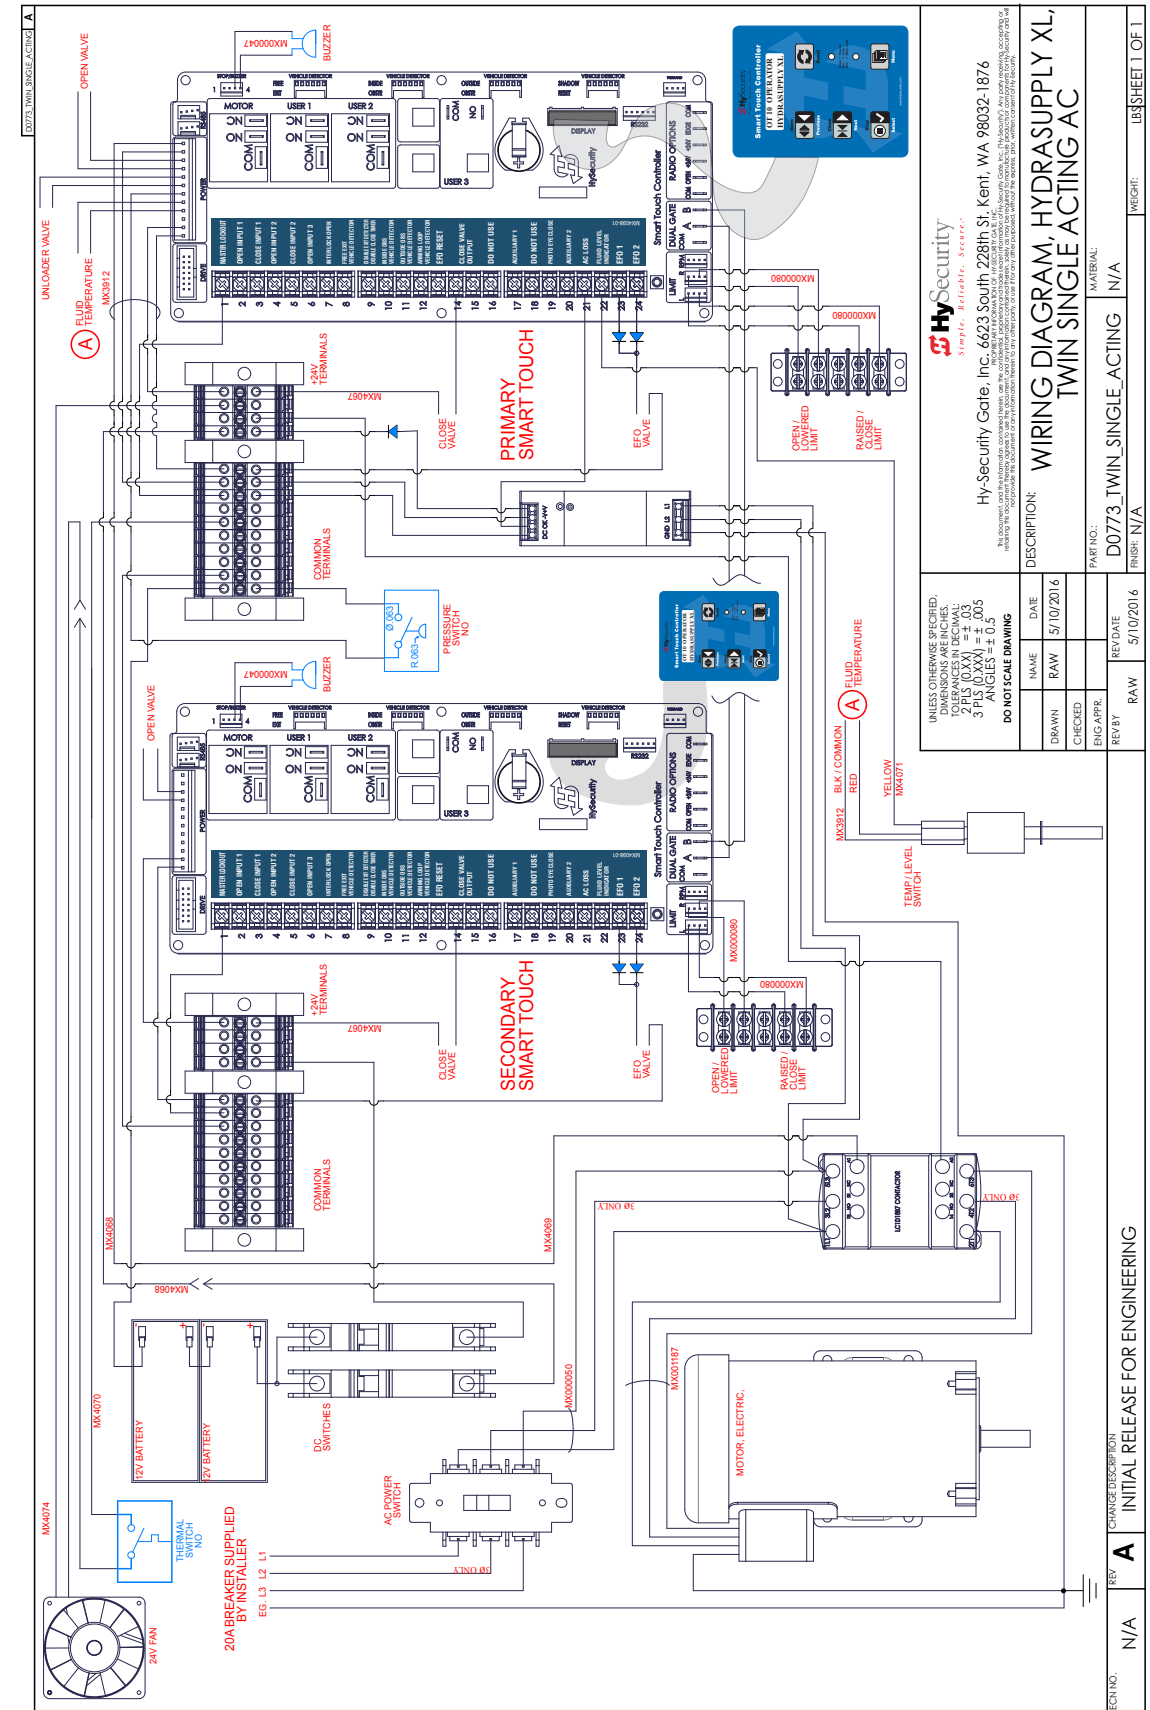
D0773_TWIN_SINGLE_ACTING A

OPEN VALVE
MX000047
BUZZER
UNLOADER VALVE
FLUID TEMPERATURE MX3912
A

MOTOR
USER 1
USER 2
ON
ON
COM
USER 3
DISPLAY
RS232
Smart Touch Controller
DUAL GATE COM
RADIO OPTIONS
LIMIT
POWER
DRIVE
MASTER LOCKOUT
OPEN INPUT 1
CLOSE INPUT 1
CLOSE INPUT 2
OPEN INPUT 2
OPEN INPUT 3
INTERLOCK OPEN
EFO RESET
CLOSE VALVE OUTPUT
DO NOT USE
AUXILIARY 1
DO NOT USE
PHOTO EYE CLOSE
AUXILIARY 2
AC LOSS
FLUID LEVEL INDICATOR
EFO 1
EFO 2
1 2 3 4 5 6 7 8 9 10 11 12 13 14 15 16 17 18 19 20 21 22 23 24

MX000080
MX000080
+24V TERMINALS
MX4067
CLOSE VALVE
PRIMARY SMART TOUCH
EFO VALVE
OPEN / LOWERED LIMIT
RAISED / CLOSE LIMIT
COMMON TERMINALS
PRESSURE SWITCH NO
Smart Touch Controller
HYDRASUPPLY XL

MX000047
BUZZER
OPEN VALVE
+24V TERMINALS
MX4067
CLOSE VALVE
SECONDARY SMART TOUCH
EFO VALVE
MX000080
MX000080
OPEN / LOWERED LIMIT
RAISED / CLOSE LIMIT
COMMON TERMINALS
FLUID TEMPERATURE
A
BLK / COMMON
RED
YELLOW MX4071
MX3912
TEMP / LEVEL SWITCH

MX4068
MX4069
MX4068
3Ø ONLY
3Ø ONLY
CONTACTOR
12V BATTERY
12V BATTERY
MX4070
DC SWITCHES
MX000050
MX001187
MOTOR, ELECTRIC,
AC POWER SWITCH
MX4074
THERMAL SWITCH NO
20A BREAKER SUPPLIED BY INSTALLER
EG L3 L2 L1
3Ø ONLY
24V FAN

Hy Security
Simple. Reliable. Secure.
Hy-Security Gate, Inc. 6623 South 228th St. Kent, WA 98032-1876
UNLESS OTHERWISE SPECIFIED: DIMENSIONS ARE INCHES. TOLERANCES IN DECIMAL: 2 PLS (0.XX) = ± .03 3 PLS (0.XXX) = ± .005 ANGLES = ± 0.5
DO NOT SCALE DRAWING
| | NAME | DATE |
|---|---|---|
| DRAWN | RAW | 5/10/2016 |
| CHECKED | | |
| ENG APPR. | | |
| REV BY | RAW | REV DATE 5/10/2016 |
DESCRIPTION: WIRING DIAGRAM, HYDRASUPPLY XL, TWIN SINGLE ACTING AC
PART NO.: D0773_TWIN_SINGLE_ACTING
MATERIAL: N/A
FINISH: N/A
WEIGHT:
LBS
SHEET 1 OF 1
ECN NO. N/A
REV A
CHANGE DESCRIPTION INITIAL RELEASE FOR ENGINEERING